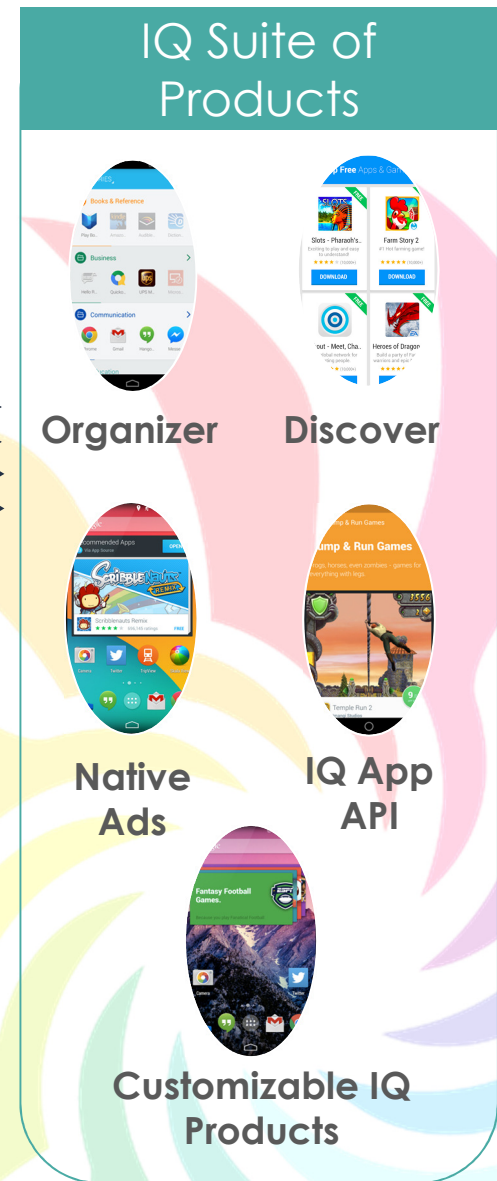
IQ Suite of Products

Books & Reference

Play Bo...

Business

Hello P...

Quicko...

UPS M...

Communication

Phone

Email

Hango...

Messe...

p Free Apps & Ga

FREE

Slots - Pharaoh's...

Farm Story 2

DOWNLOAD

DOWNLOAD

FREE

FREE

Heroes of Dragon

Organizer

Discover

commended Apps

OPEN

Scribblenauts Remix

FREE

Twitter

Native Ads

mp & Run Games

ump & Run Games

Temple Run 2

IQ App API

Fantasy Football Games.

Camera

Twitter

Customizable IQ Products